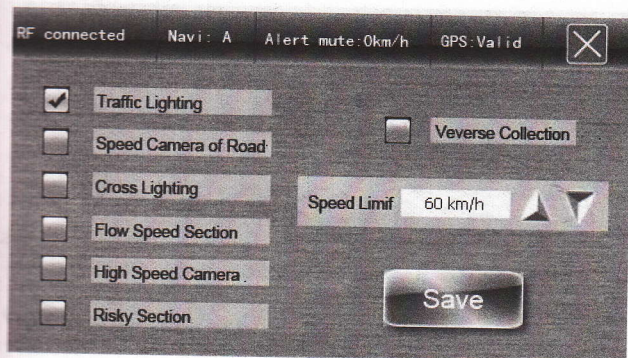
RF connected   Navi: A   Alert mute:0km/h   GPS:Valid

Traffic Lighting

Speed Camera of Road

Cross Lighting

Flow Speed Section

High Speed Camera

Risky Section

Veverse Collection

Speed Limif   60 km/h

Save